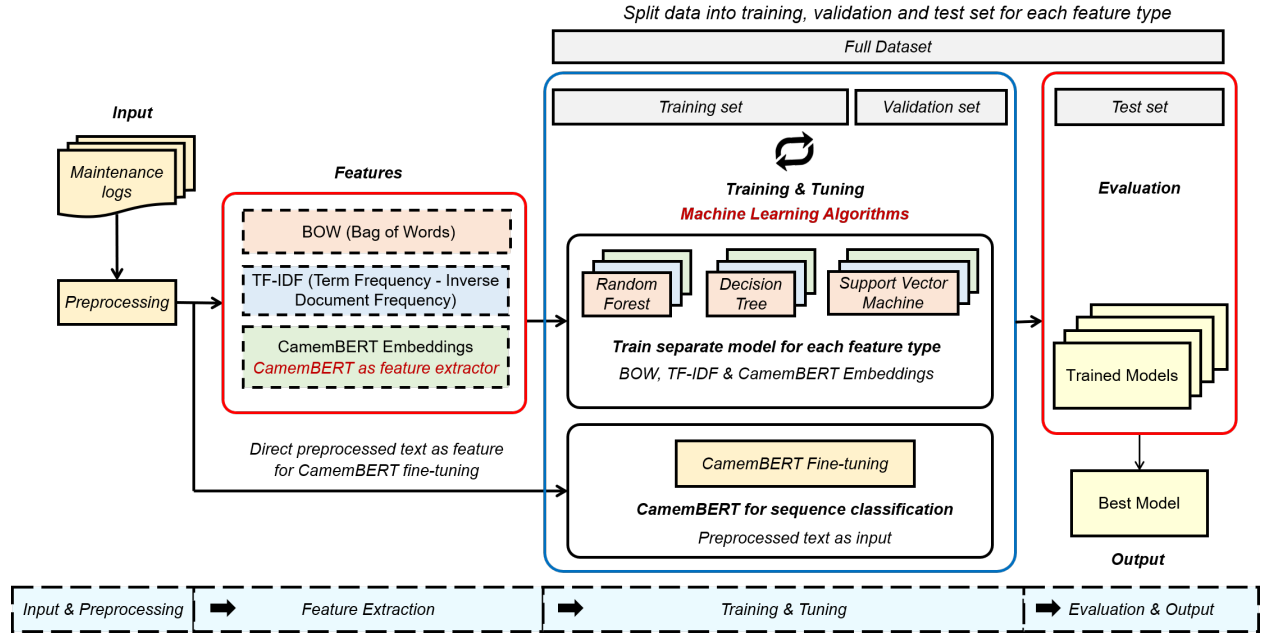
Split data into training, validation and test set for each feature type

Full Dataset

Input

Maintenance logs

Preprocessing

Features

BOW (Bag of Words)

TF-IDF (Term Frequency - Inverse Document Frequency)

CamemBERT Embeddings
CamemBERT as feature extractor

Direct preprocessed text as feature for CamemBERT fine-tuning

Training set

Validation set

Training & Tuning
Machine Learning Algorithms

Random Forest

Decision Tree

Support Vector Machine

Train separate model for each feature type
BOW, TF-IDF & CamemBERT Embeddings

CamemBERT Fine-tuning

CamemBERT for sequence classification
Preprocessed text as input

Test set

Evaluation

Trained Models

Best Model

Output

Input & Preprocessing | Feature Extraction | Training & Tuning | Evaluation & Output